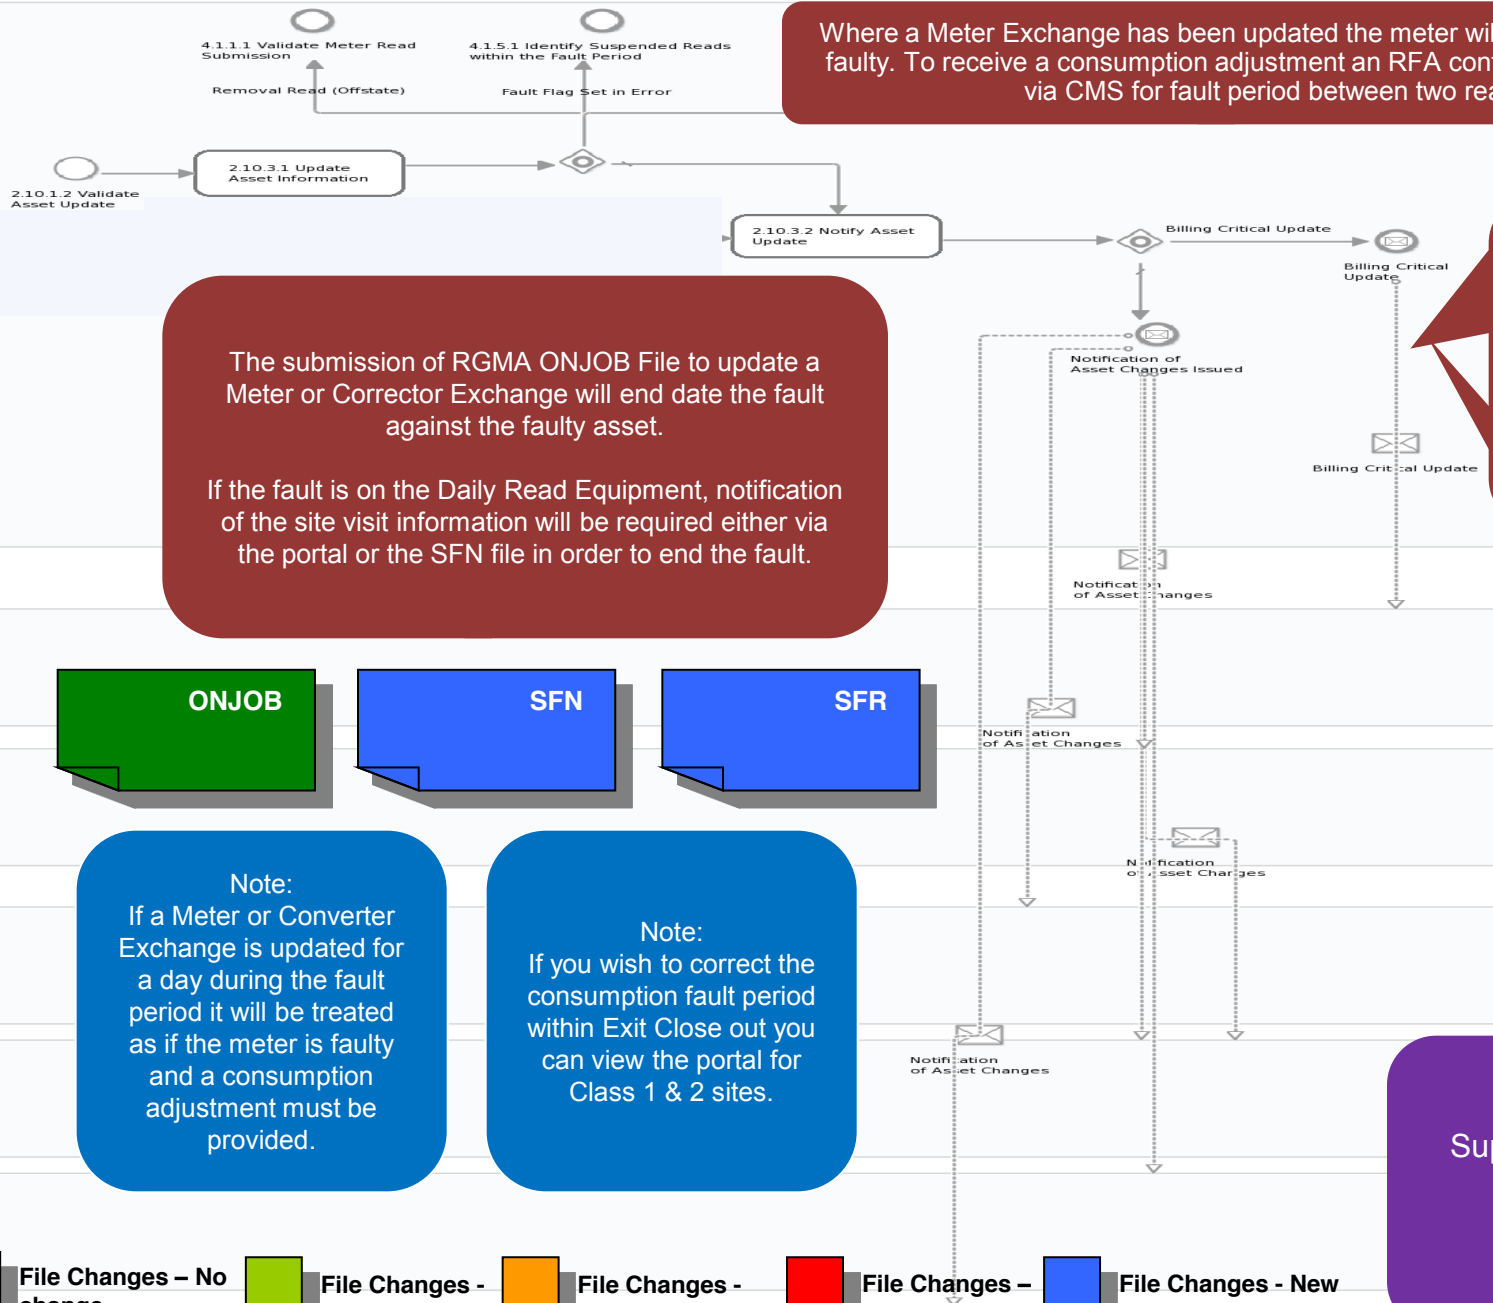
4.1.1.1 Validate Meter Read Submission

4.1.5.1 Identify Suspended Reads within the Fault Period

Where a Meter Exchange has been updated the meter wi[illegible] faulty. To receive a consumption adjustment an RFA con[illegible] via CMS for fault period between two rea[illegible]

Removal Read (Offstate)

Fault Flag Set in Error

2.10.1.2 Validate Asset Update

2.10.3.1 Update Asset Information

2.10.3.2 Notify Asset Update

Billing Critical Update

Billing Critical Update

The submission of RGMA ONJOB File to update a Meter or Corrector Exchange will end date the fault against the faulty asset.

If the fault is on the Daily Read Equipment, notification of the site visit information will be required either via the portal or the SFN file in order to end the fault.

Notification of Asset Changes Issued

Billing Crit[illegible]al Update

Notificat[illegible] of Asset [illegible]hanges

ONJOB

SFN

SFR

Notifi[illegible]ation of As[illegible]et Changes

N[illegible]fication o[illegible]sset Char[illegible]ges

Note:
If a Meter or Converter Exchange is updated for a day during the fault period it will be treated as if the meter is faulty and a consumption adjustment must be provided.

Note:
If you wish to correct the consumption fault period within Exit Close out you can view the portal for Class 1 & 2 sites.

Notifi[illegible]ation of As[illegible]et Changes

Su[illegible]

File Changes – No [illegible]

File Changes -

File Changes -

File Changes –

File Changes - New